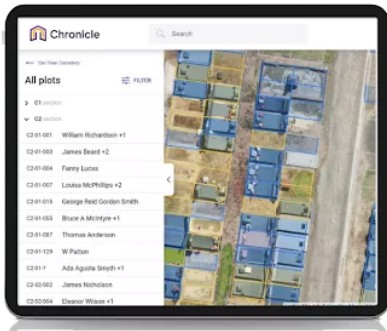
Chronicle

Search

← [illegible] Cemetery

All plots

FILTER

C1 section

C2 section

| | |
|---|---|
| C2-01-001 | William Richardson +1 |
| C2-01-003 | James Beard +2 |
| C2-01-004 | Fanny Lucas |
| C2-01-007 | Louisa McPhillips +2 |
| C2-01-015 | George Reid Gordon Smith |
| C2-01-055 | Bruce A McIntyre +1 |
| C2-01-087 | Thomas Anderson |
| C2-01-129 | W Patton |
| C2-01-1 | Ada Agusta Smyth +1 |
| C2-02-002 | James Nicholson |
| C2-02-004 | Eleanor Wilson +1 |